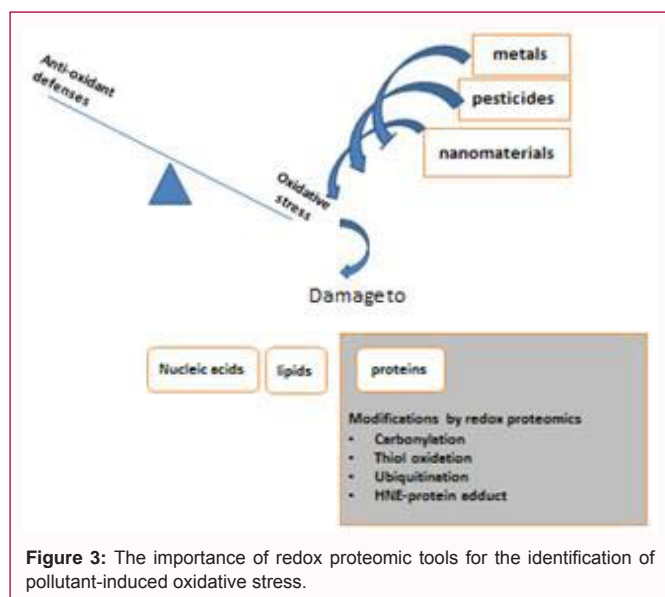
Anti-oxidant defenses

metals

pesticides

nanomaterials

Oxidative stress

Damageto

Nucleic acids

lipids

proteins

Modifications by redox proteomics
- Carbonylation
- Thiol oxidation
- Ubiquitination
- HNE-protein adduct

**Figure 3:** The importance of redox proteomic tools for the identification of pollutant-induced oxidative stress.